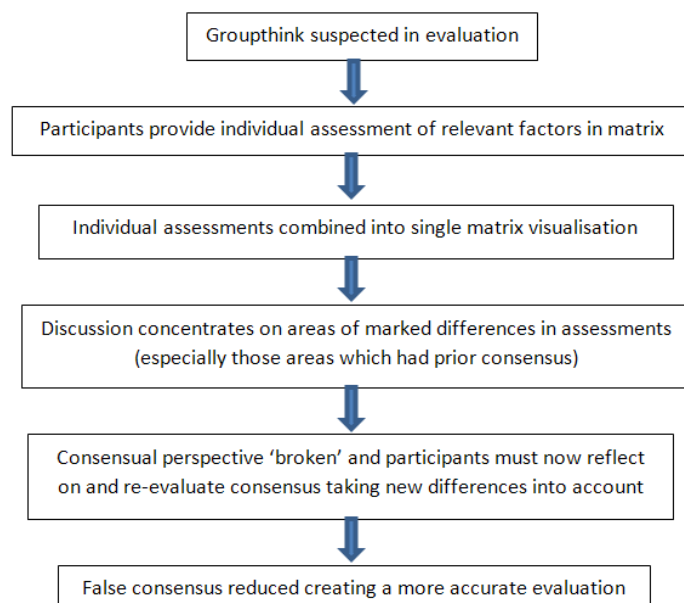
Groupthink suspected in evaluation

Participants provide individual assessment of relevant factors in matrix

Individual assessments combined into single matrix visualisation

Discussion concentrates on areas of marked differences in assessments (especially those areas which had prior consensus)

Consensual perspective ‘broken’ and participants must now reflect on and re-evaluate consensus taking new differences into account

False consensus reduced creating a more accurate evaluation